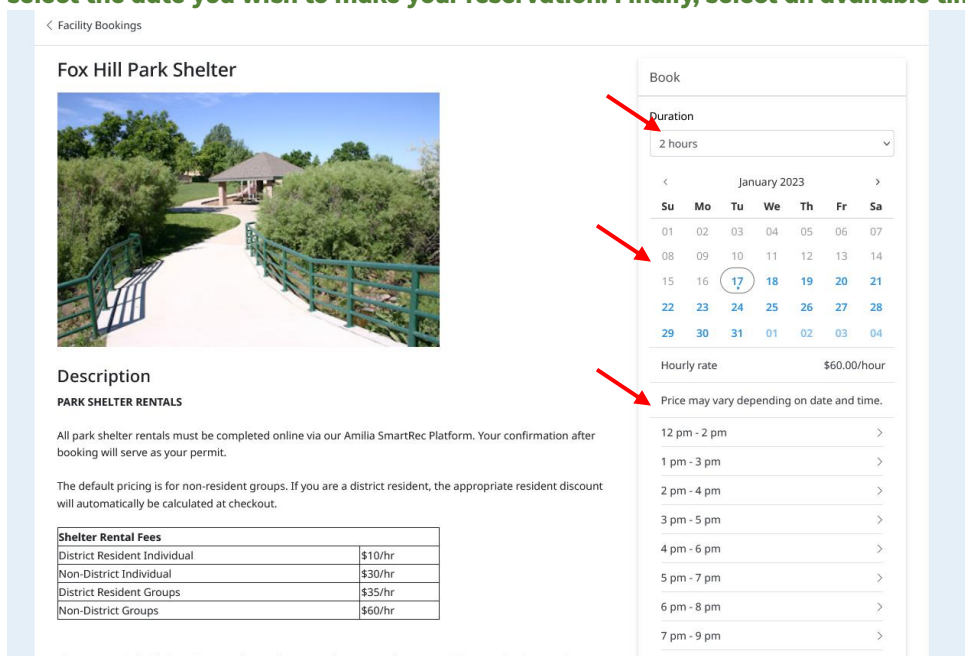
select the date you wish to make your reservation. Finally, select an available ti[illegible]

< Facility Bookings

Fox Hill Park Shelter

Description

PARK SHELTER RENTALS

All park shelter rentals must be completed online via our Amilia SmartRec Platform. Your confirmation after booking will serve as your permit.

The default pricing is for non-resident groups. If you are a district resident, the appropriate resident discount will automatically be calculated at checkout.

| Shelter Rental Fees | |
|---|---|
| District Resident Individual | \$10/hr |
| Non-District Individual | \$30/hr |
| District Resident Groups | \$35/hr |
| Non-District Groups | \$60/hr |

Book

Duration

2 hours

< January 2023 >

| Su | Mo | Tu | We | Th | Fr | Sa |
|---|---|---|---|---|---|---|
| 01 | 02 | 03 | 04 | 05 | 06 | 07 |
| 08 | 09 | 10 | 11 | 12 | 13 | 14 |
| 15 | 16 | 17 | 18 | 19 | 20 | 21 |
| 22 | 23 | 24 | 25 | 26 | 27 | 28 |
| 29 | 30 | 31 | 01 | 02 | 03 | 04 |

Hourly rate $60.00/hour

Price may vary depending on date and time.

12 pm - 2 pm >
1 pm - 3 pm >
2 pm - 4 pm >
3 pm - 5 pm >
4 pm - 6 pm >
5 pm - 7 pm >
6 pm - 8 pm >
7 pm - 9 pm >